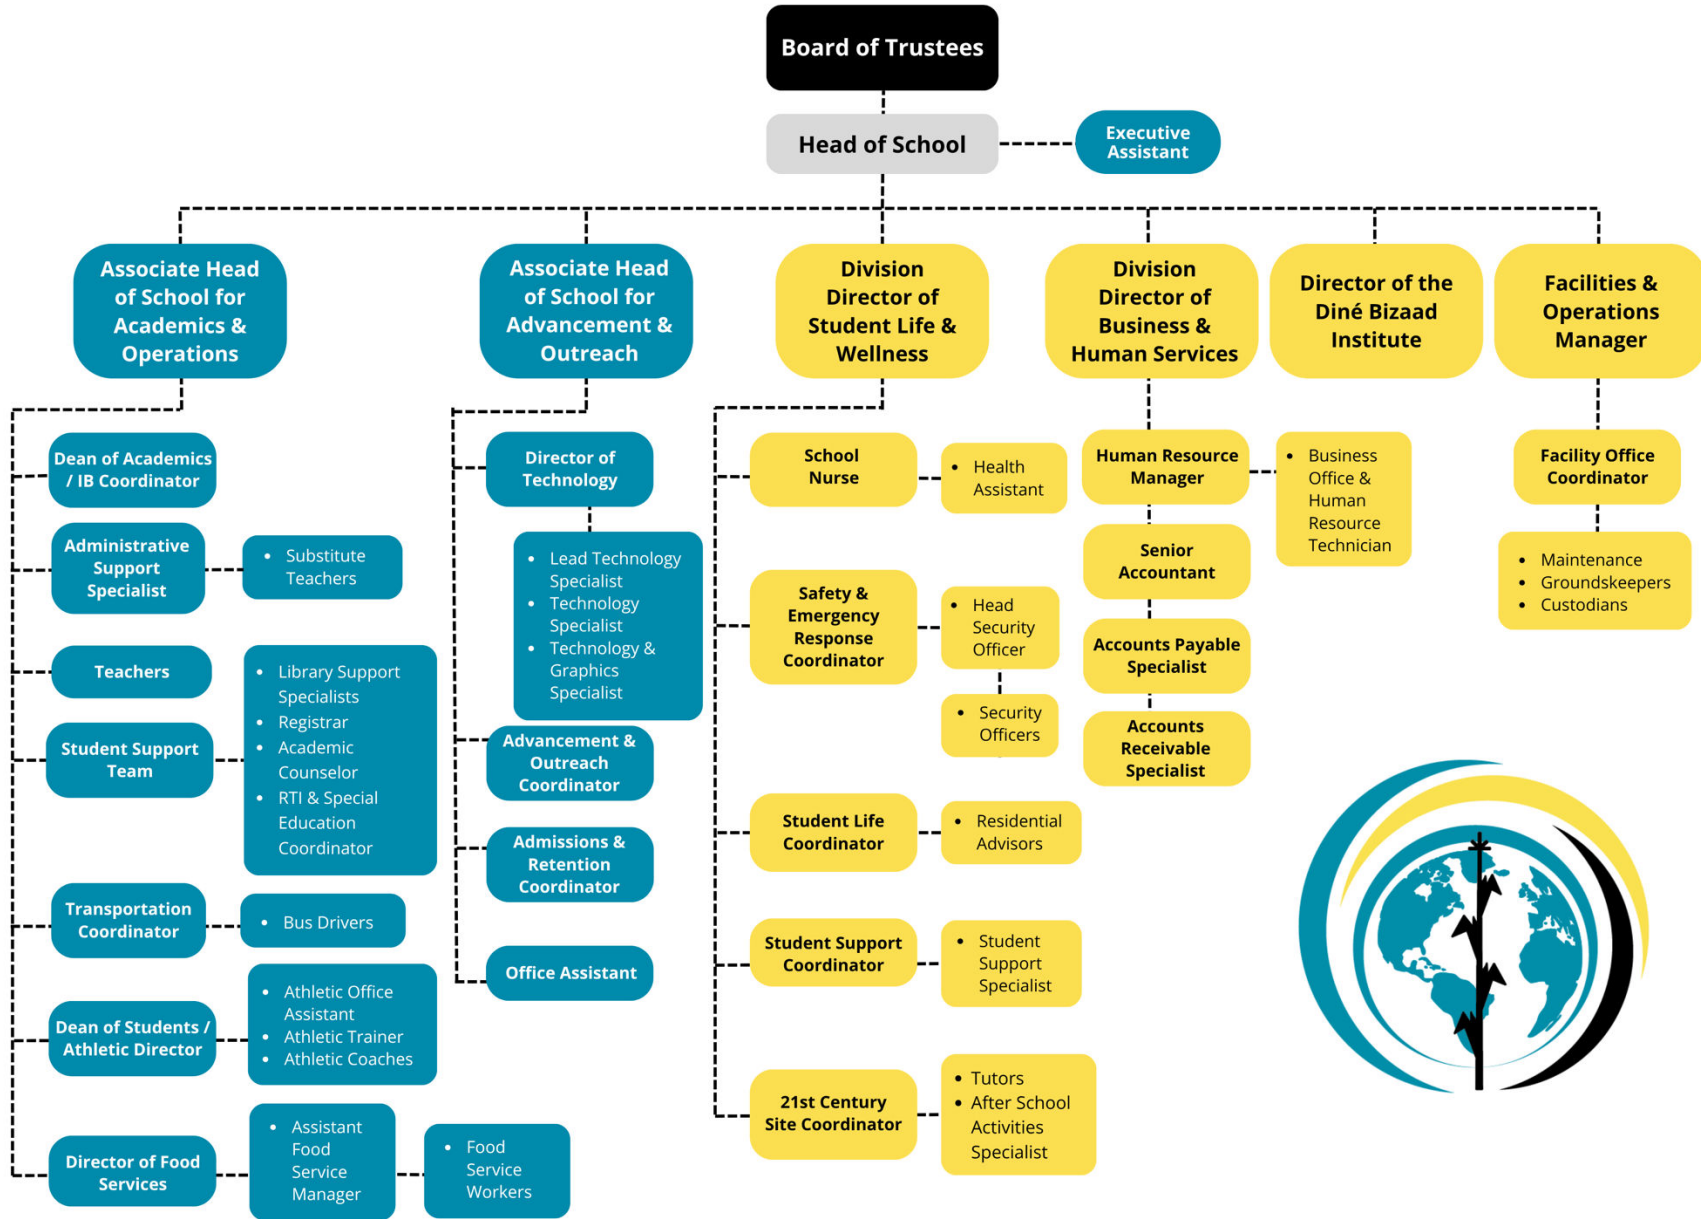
Board of Trustees

Head of School

Executive Assistant

Associate Head of School for Academics & Operations

Dean of Academics / IB Coordinator

Administrative Support Specialist

- Substitute Teachers

Teachers

Student Support Team

- Library Support Specialists
- Registrar
- Academic Counselor
- RTI & Special Education Coordinator

Transportation Coordinator

- Bus Drivers

Dean of Students / Athletic Director

- Athletic Office Assistant
- Athletic Trainer
- Athletic Coaches

Director of Food Services

- Assistant Food Service Manager

- Food Service Workers

Associate Head of School for Advancement & Outreach

Director of Technology

- Lead Technology Specialist
- Technology Specialist
- Technology & Graphics Specialist

Advancement & Outreach Coordinator

Admissions & Retention Coordinator

Office Assistant

Division Director of Student Life & Wellness

School Nurse

- Health Assistant

Safety & Emergency Response Coordinator

- Head Security Officer

- Security Officers

Student Life Coordinator

- Residential Advisors

Student Support Coordinator

- Student Support Specialist

21st Century Site Coordinator

- Tutors
- After School Activities Specialist

Division Director of Business & Human Services

Human Resource Manager

- Business Office & Human Resource Technician

Senior Accountant

Accounts Payable Specialist

Accounts Receivable Specialist

Director of the Diné Bizaad Institute

Facilities & Operations Manager

Facility Office Coordinator

- Maintenance
- Groundskeepers
- Custodians